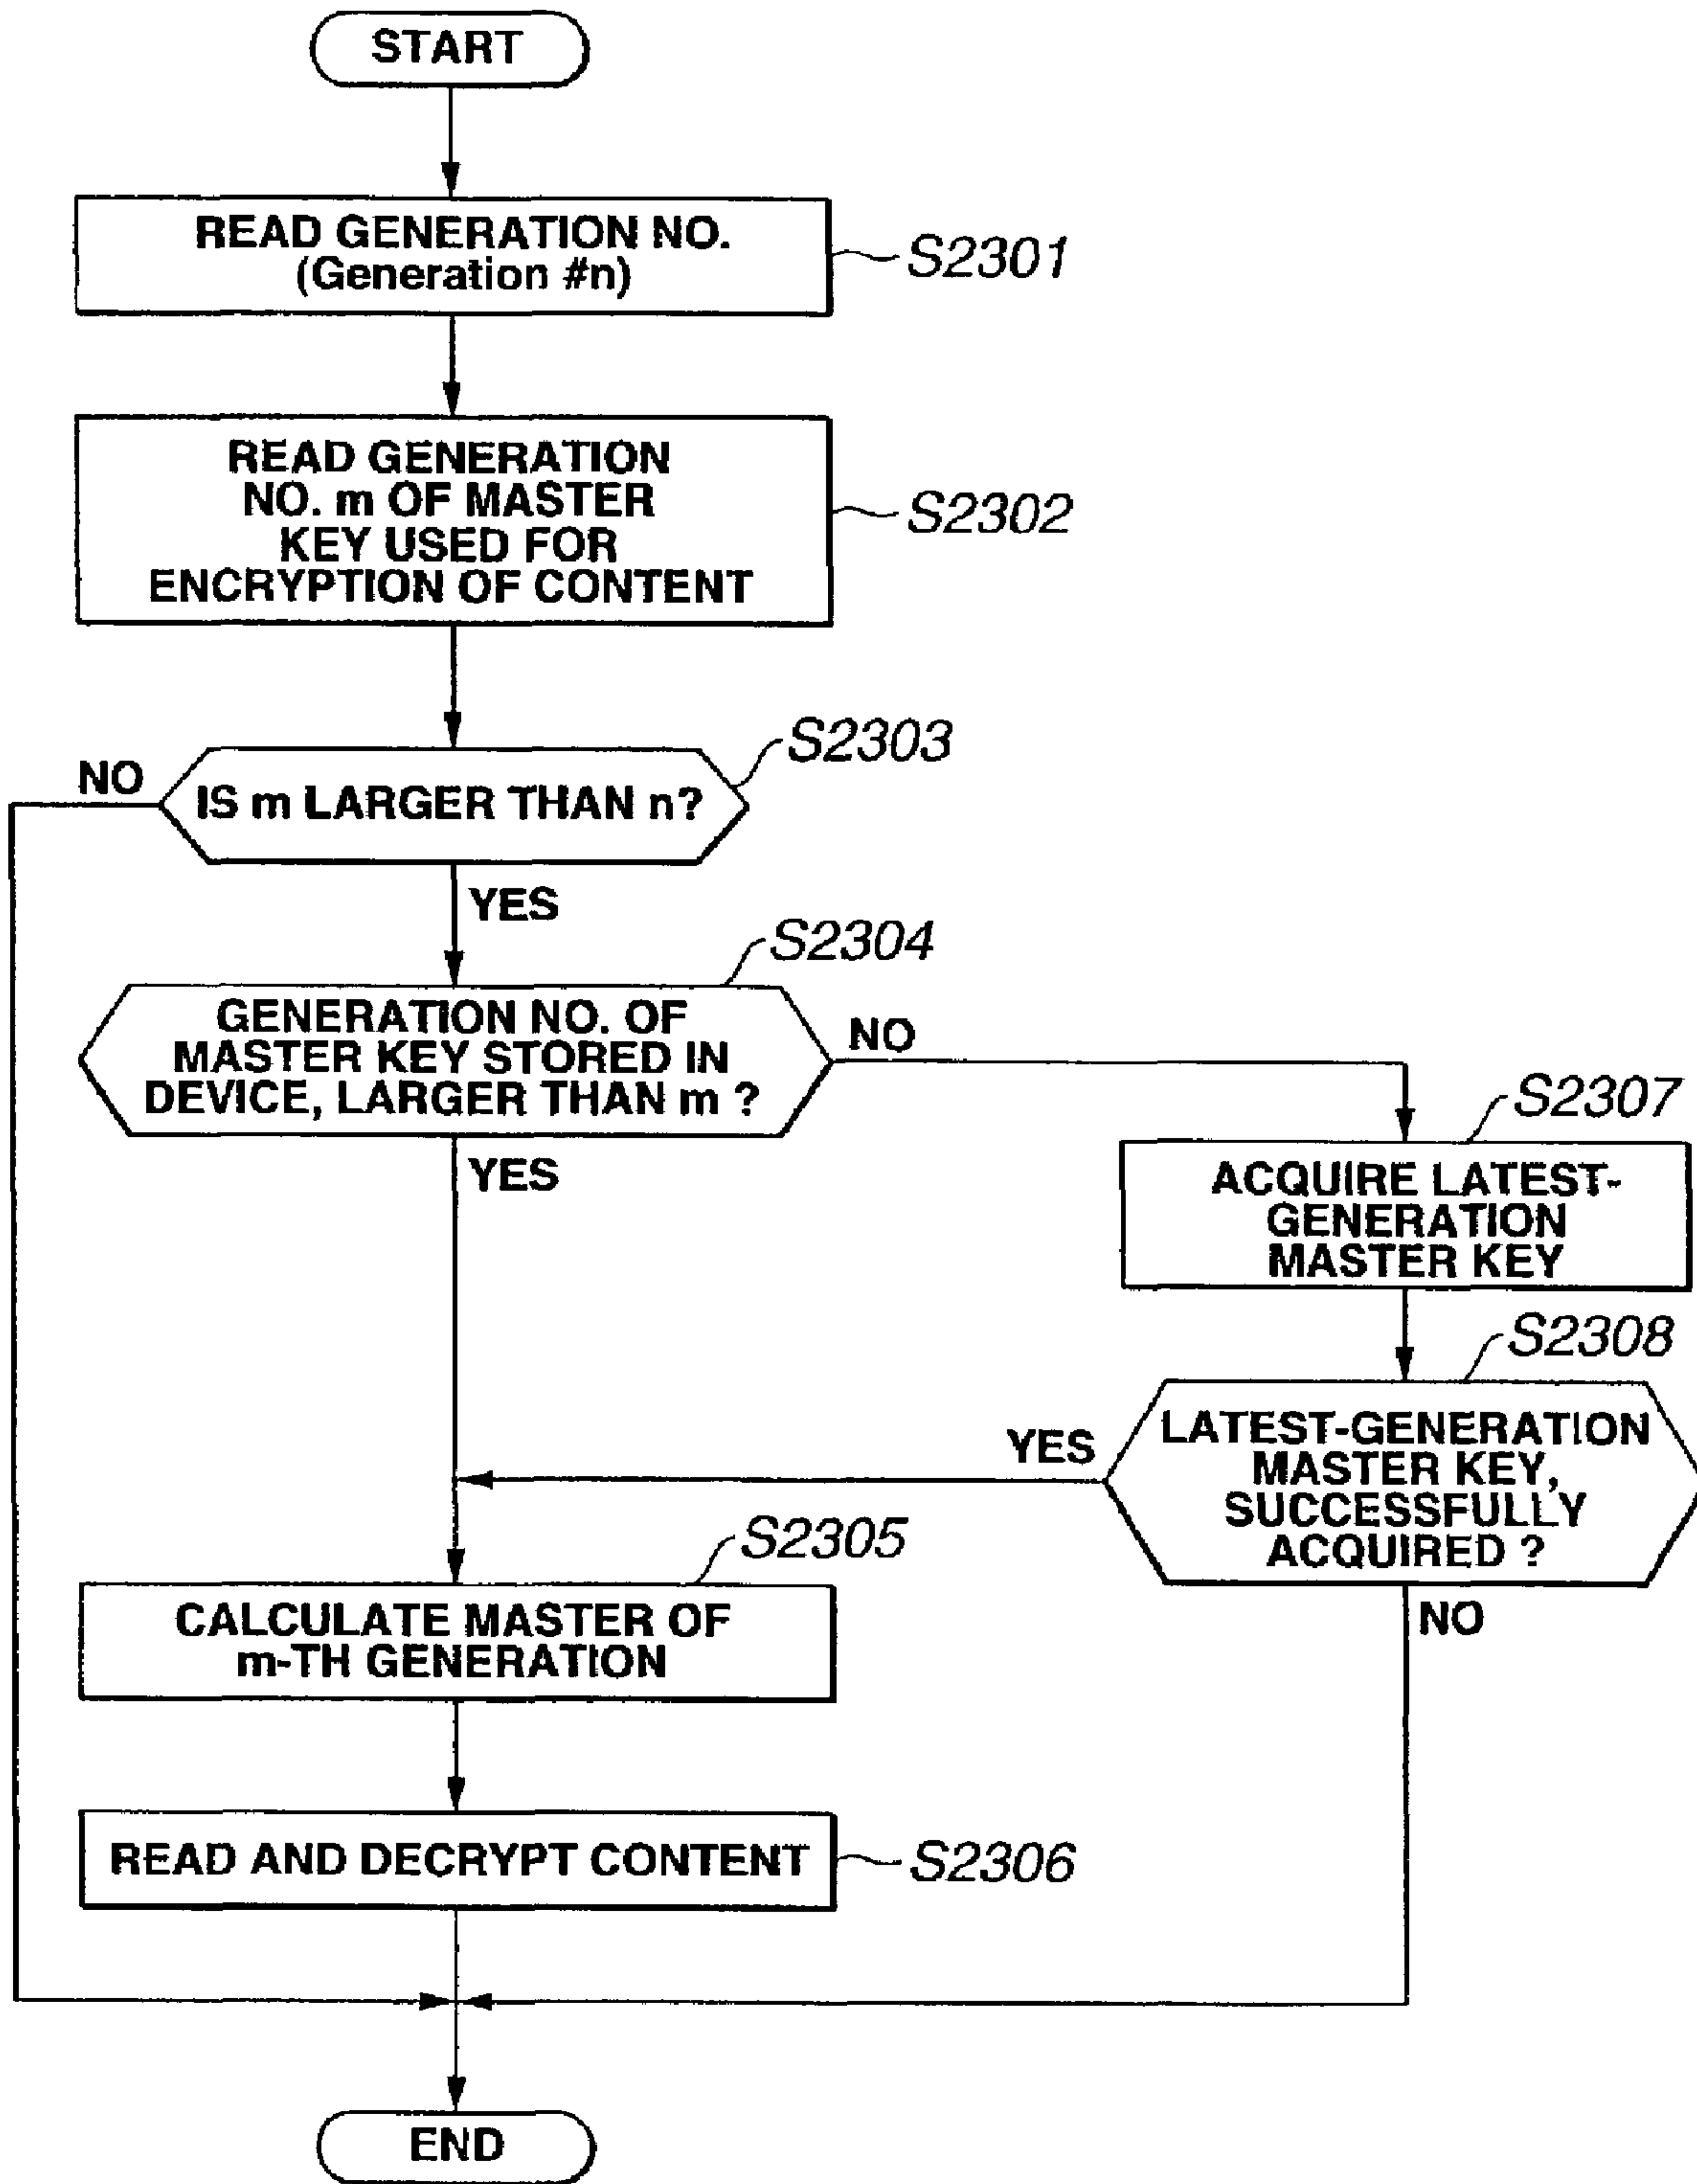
START

READ GENERATION NO. (Generation #n)

S2301

READ GENERATION NO. m OF MASTER KEY USED FOR ENCRYPTION OF CONTENT

S2302

S2303

NO

IS m LARGER THAN n?

YES

S2304

GENERATION NO. OF MASTER KEY STORED IN DEVICE, LARGER THAN m ?

NO

S2307

YES

ACQUIRE LATEST-GENERATION MASTER KEY

S2308

YES

LATEST-GENERATION MASTER KEY, SUCCESSFULLY ACQUIRED ?

S2305

CALCULATE MASTER OF m-TH GENERATION

NO

READ AND DECRYPT CONTENT

S2306

END